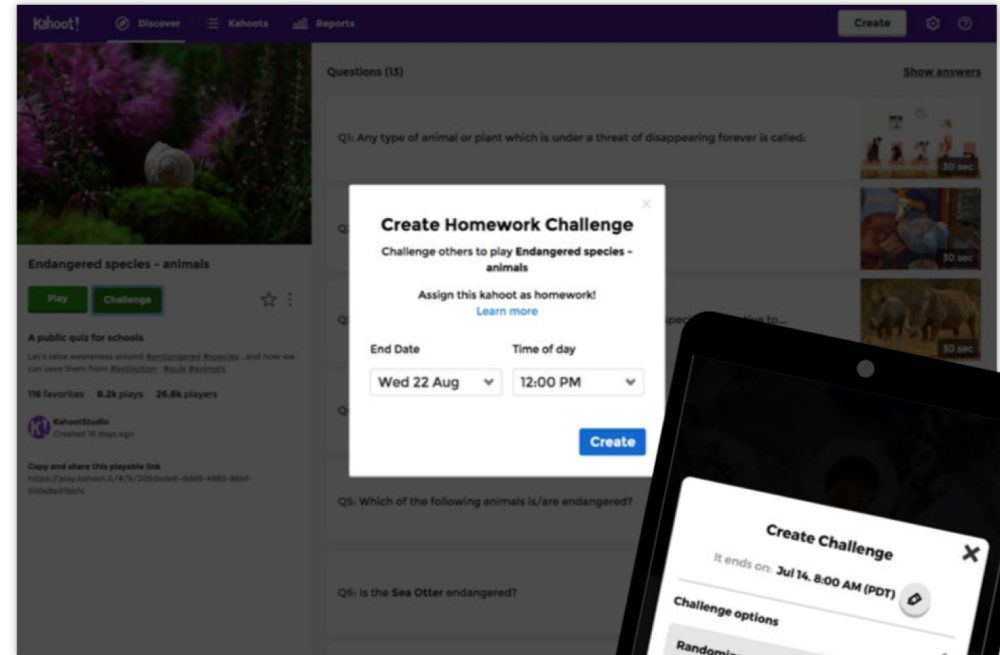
Kahoot! Discover Kahoots Reports Create

Endangered species - animals

Play Challenge

A public quiz for schools

Let's raise awareness around #endangered #species , and how we can save them from #extinction . #quiz #animals

116 favorites 8.2k plays 26.8k players

KahootStudio
Created 16 days ago

Copy and share this playable link
https://play.kahoot.it/#/k/205debe6-ddd9-4883-86bf-050a8e9fbbfc

Questions (13)

Show answers

Q1: Any type of animal or plant which is under a threat of disappearing forever is called:

30 sec

Q

30 sec

Q

30 sec

Q

Q5: Which of the following animals is/are endangered?

Q6: Is the Sea Otter endangered?

Create Homework Challenge

Challenge others to play Endangered species - animals

Assign this kahoot as homework!
Learn more

End Date
Wed 22 Aug

Time of day
12:00 PM

Create

Create Challenge

It ends on: Jul 14. 8:00 AM (PDT)

Challenge options

Randomi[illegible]